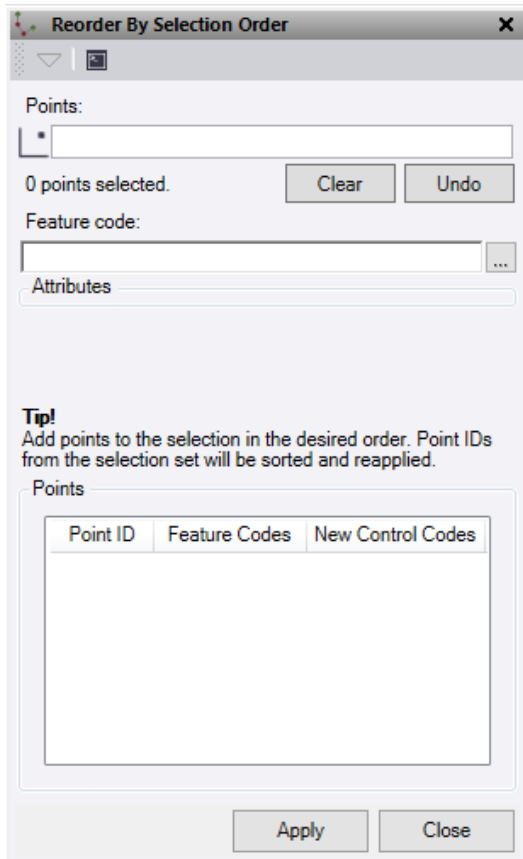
Reorder By Selection Order

Points:

0 points selected.

Clear

Undo

Feature code:

...

Attributes

Tip!
Add points to the selection in the desired order. Point IDs from the selection set will be sorted and reapplied.

Points

| Point ID | Feature Codes | New Control Codes |
|---|---|---|

Apply

Close